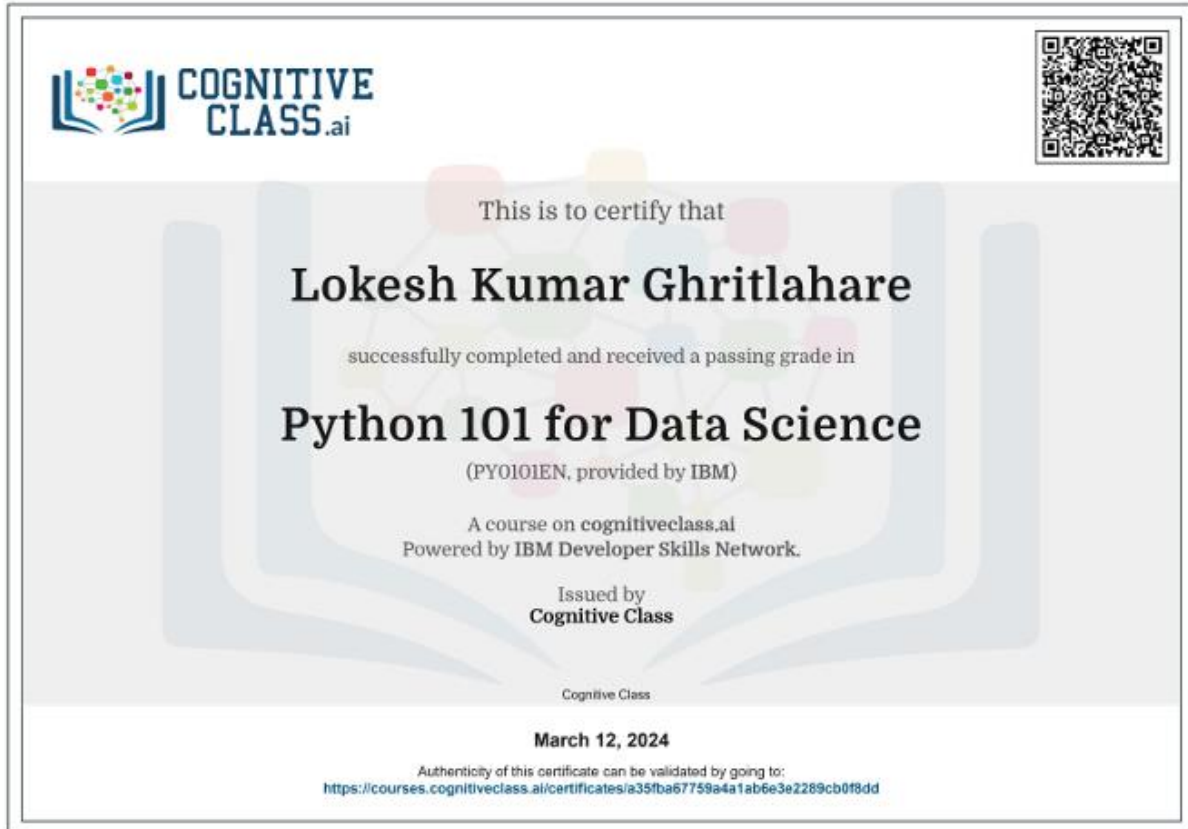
COGNITIVE CLASS.ai

This is to certify that

Lokesh Kumar Ghritlahare

successfully completed and received a passing grade in

Python 101 for Data Science

(PY0101EN, provided by IBM)

A course on cognitiveclass.ai
Powered by IBM Developer Skills Network.

Issued by
Cognitive Class

Cognitive Class

March 12, 2024

Authenticity of this certificate can be validated by going to:
https://courses.cognitiveclass.ai/certificates/a35fba67759a4a1ab6e3e2289cb0f8dd